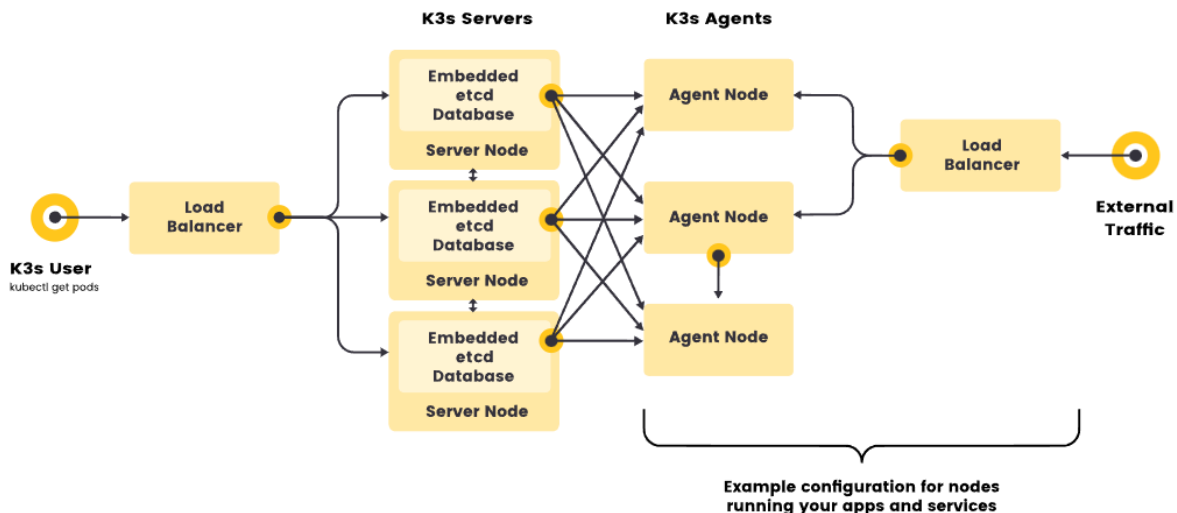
K3s Servers

K3s Agents

K3s User
kubectl get pods

Load Balancer

Embedded etcd Database
Server Node

Embedded etcd Database
Server Node

Embedded etcd Database
Server Node

Agent Node

Agent Node

Agent Node

Load Balancer

External Traffic

Example configuration for nodes running your apps and services